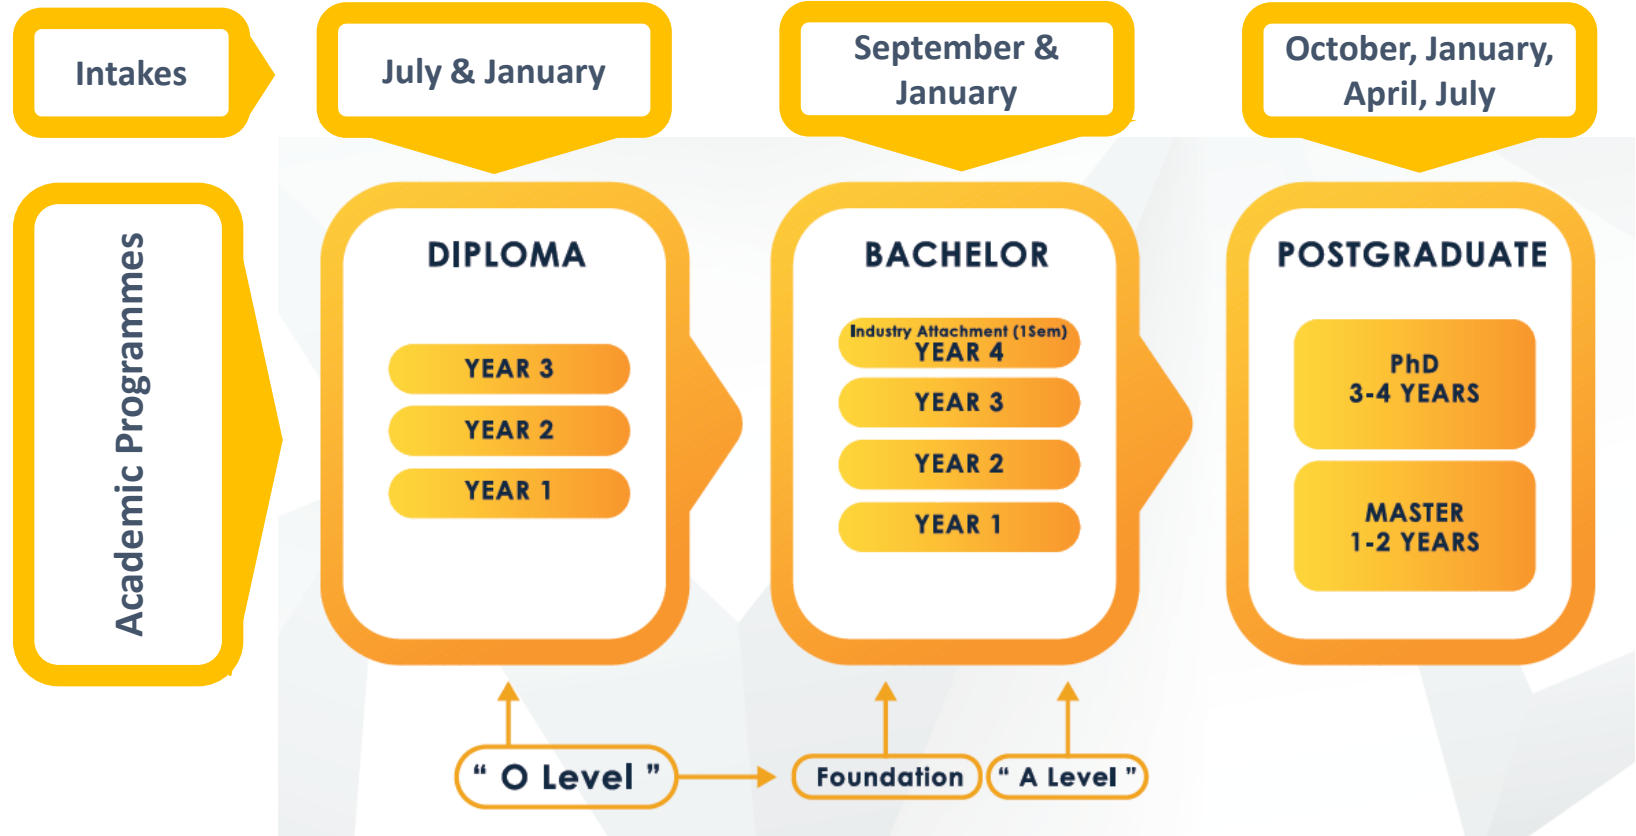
Intakes

July & January

September & January

October, January, April, July

Academic Programmes

DIPLOMA

YEAR 3

YEAR 2

YEAR 1

BACHELOR

Industry Attachment (1Sem)
YEAR 4

YEAR 3

YEAR 2

YEAR 1

POSTGRADUATE

PhD
3-4 YEARS

MASTER
1-2 YEARS

" O Level "

Foundation

" A Level "